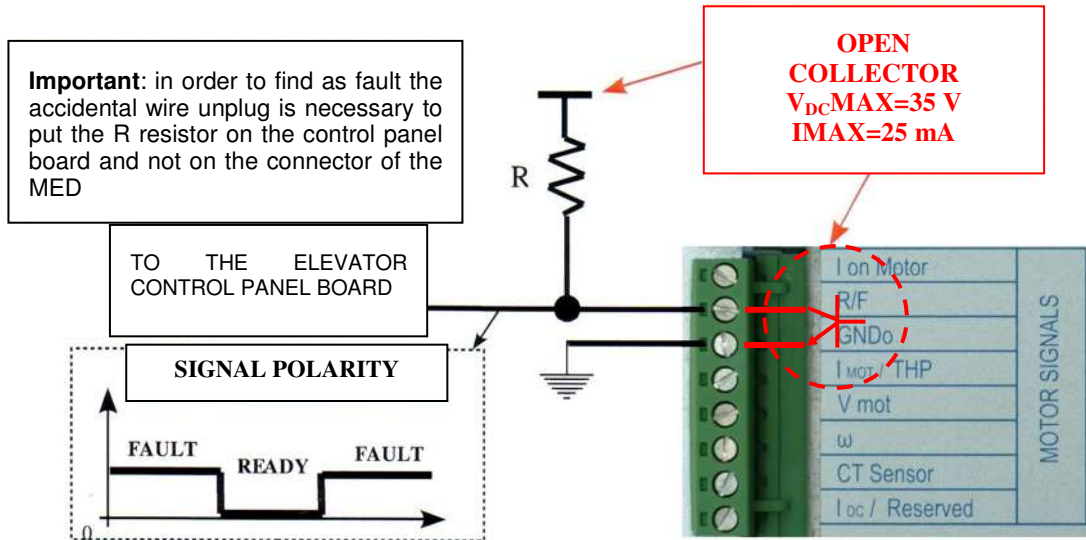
**Important**: in order to find as fault the accidental wire unplug is necessary to put the R resistor on the control panel board and not on the connector of the MED

OPEN COLLECTOR
$V_{DC}$MAX=35 V
IMAX=25 mA

R

TO THE ELEVATOR CONTROL PANEL BOARD

SIGNAL POLARITY

FAULT
READY
FAULT
0

I on Motor
R/F
GNDo
$I_{MOT}$ / THP
V mot
ω
CT Sensor
$I_{DC}$ / Reserved

MOTOR SIGNALS